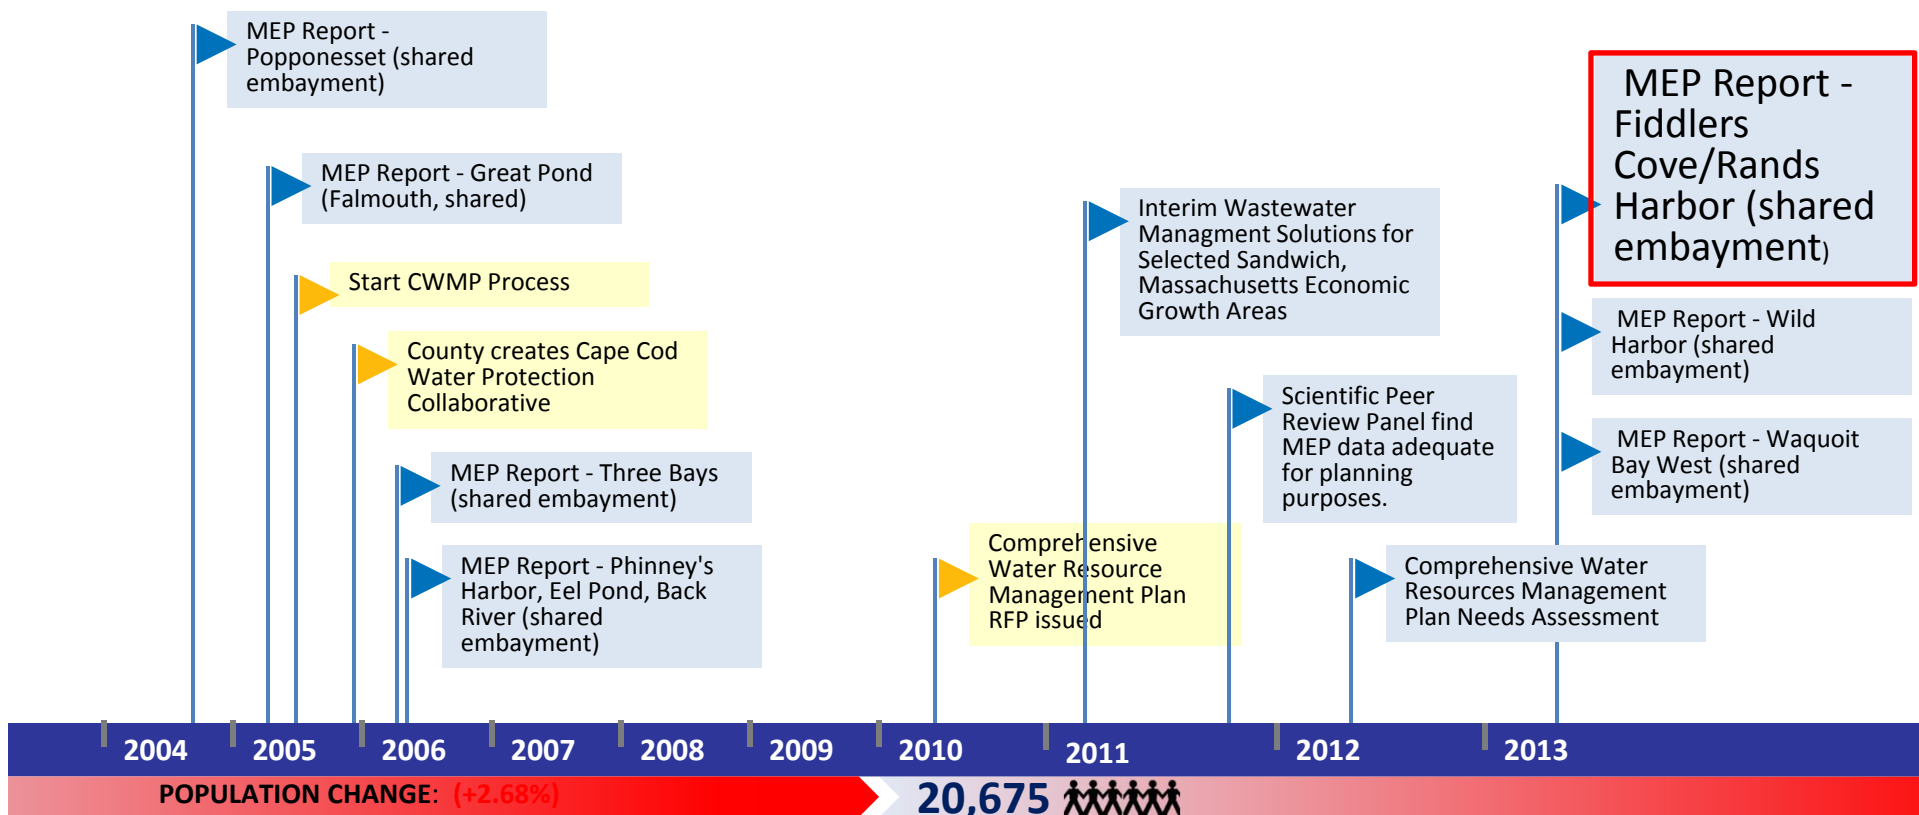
MEP Report - Popponesset (shared embayment)

MEP Report - Great Pond (Falmouth, shared)

Start CWMP Process

County creates Cape Cod Water Protection Collaborative

MEP Report - Three Bays (shared embayment)

MEP Report - Phinney's Harbor, Eel Pond, Back River (shared embayment)

Comprehensive Water Resource Management Plan RFP issued

Interim Wastewater Managment Solutions for Selected Sandwich, Massachusetts Economic Growth Areas

Scientific Peer Review Panel find MEP data adequate for planning purposes.

Comprehensive Water Resources Management Plan Needs Assessment

MEP Report - Fiddlers Cove/Rands Harbor (shared embayment)

MEP Report - Wild Harbor (shared embayment)

MEP Report - Waquoit Bay West (shared embayment)

2004 2005 2006 2007 2008 2009 2010 2011 2012 2013

POPULATION CHANGE: (+2.68%) 20,675